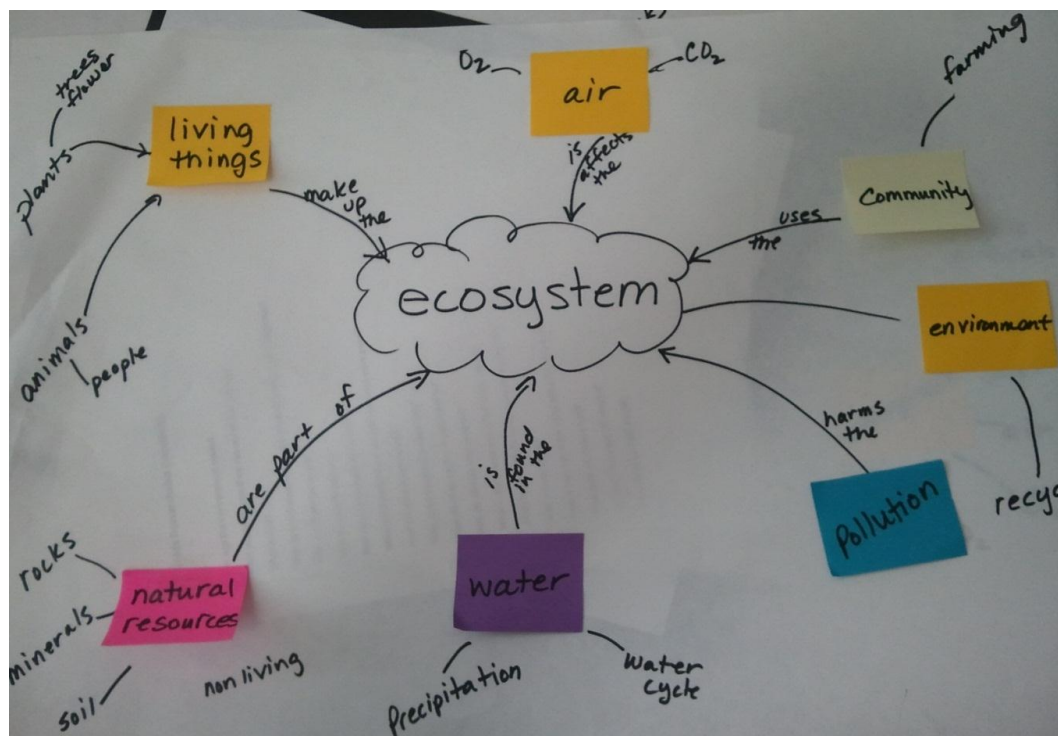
trees
flower
plants
living things
make up the
animals
people
$O_2$
air
$CO_2$
is affects the
farming
Community
uses the
ecosystem
environment
recyc
are part of
is found in the
harms the
Pollution
rocks
minerals
soil
natural resources
non living
water
Precipitation
Water cycle